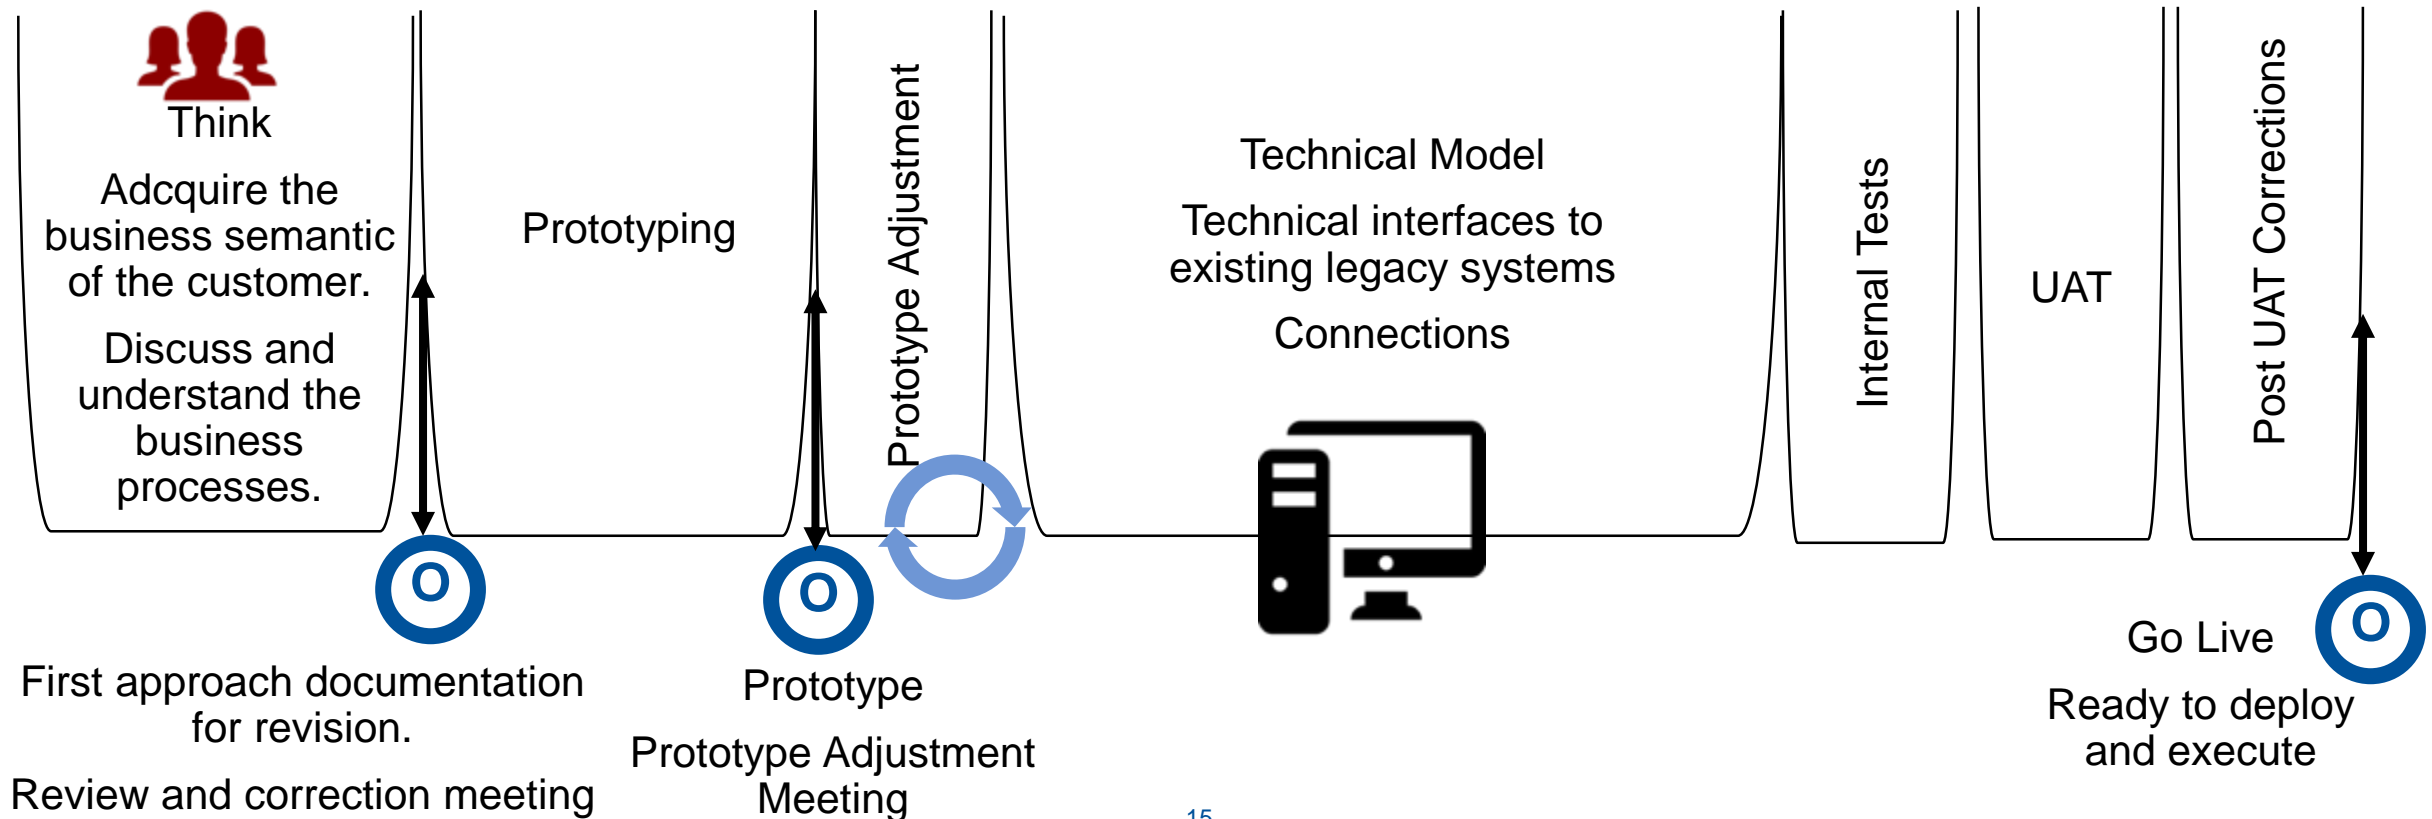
Think

Adcquire the business semantic of the customer.

Discuss and understand the business processes.

Prototyping

Prototype Adjustment

Technical Model

Technical interfaces to existing legacy systems

Connections

Internal Tests

UAT

Post UAT Corrections

O

First approach documentation for revision.

Review and correction meeting

O

Prototype

Prototype Adjustment Meeting

15

Go Live

O

Ready to deploy and execute